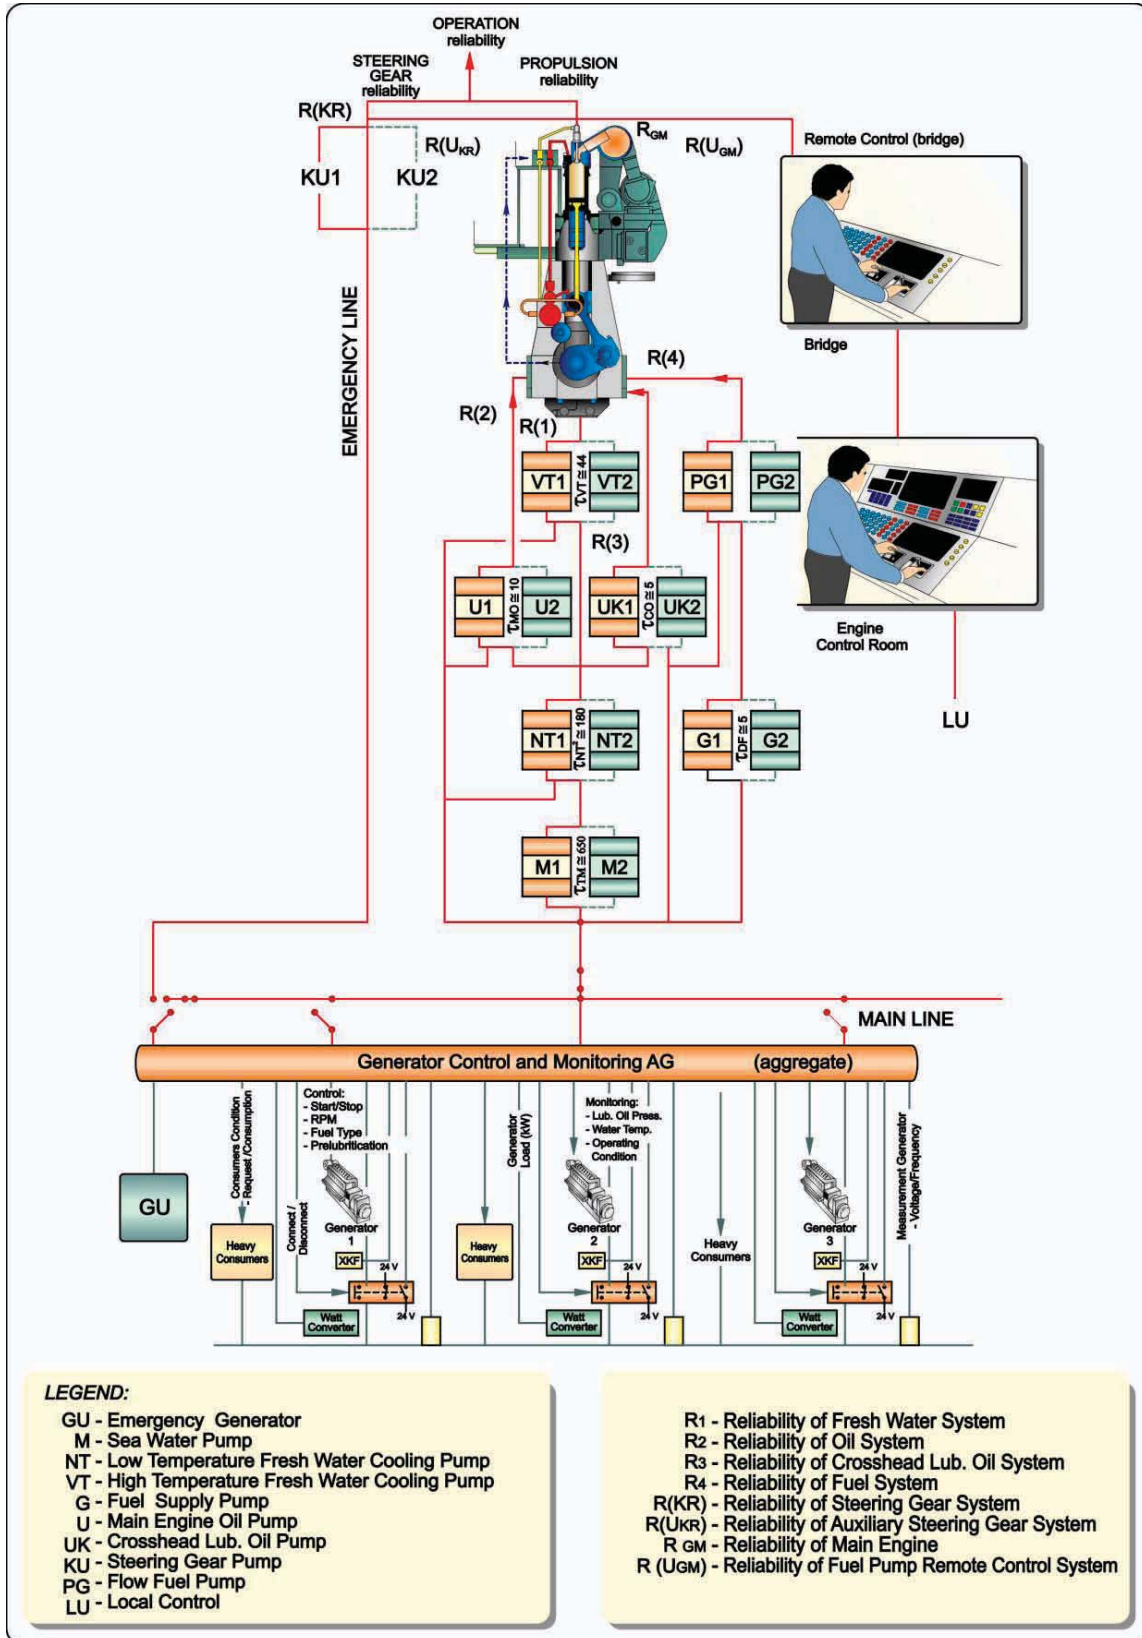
OPERATION reliability

STEERING GEAR reliability

PROPULSION reliability

R(KR)

$R(U_{KR})$

$R_{GM}$

$R(U_{GM})$

Remote Control (bridge)

KU1

KU2

EMERGENCY LINE

Bridge

R(4)

R(2)

R(1)

VT1

$\tau_{VT} \cong 44$

VT2

PG1

PG2

R(3)

U1

$\tau_{MO} \cong 10$

U2

UK1

$\tau_{CO} \cong 5$

UK2

Engine Control Room

LU

NT1

$\tau_{NT} \cong 180$

NT2

G1

$\tau_{DF} \cong 5$

G2

M1

$\tau_{TM} \cong 650$

M2

MAIN LINE

Generator Control and Monitoring AG (aggregate)

GU

Consumers Condition - Request/Consumption

Heavy Consumers

Control:
- Start/Stop
- RPM
- Fuel Type
- Prelubritication

Connect / Disconnect

Generator 1

XKF

24 V

24 V

Watt Converter

Heavy Consumers

Generator Load (kW)

Monitoring:
- Lub. Oil Press.
- Water Temp.
- Operating Condition

Generator 2

XKF

24 V

24 V

Watt Converter

Heavy Consumers

Generator 3

XKF

24 V

24 V

Watt Converter

Measurement Generator - Voltage/Frequency

LEGEND:
GU - Emergency Generator
M - Sea Water Pump
NT - Low Temperature Fresh Water Cooling Pump
VT - High Temperature Fresh Water Cooling Pump
G - Fuel Supply Pump
U - Main Engine Oil Pump
UK - Crosshead Lub. Oil Pump
KU - Steering Gear Pump
PG - Flow Fuel Pump
LU - Local Control

R1 - Reliability of Fresh Water System
R2 - Reliability of Oil System
R3 - Reliability of Crosshead Lub. Oil System
R4 - Reliability of Fuel System
R(KR) - Reliability of Steering Gear System
R(UKR) - Reliability of Auxiliary Steering Gear System
R GM - Reliability of Main Engine
R (UGM) - Reliability of Fuel Pump Remote Control System